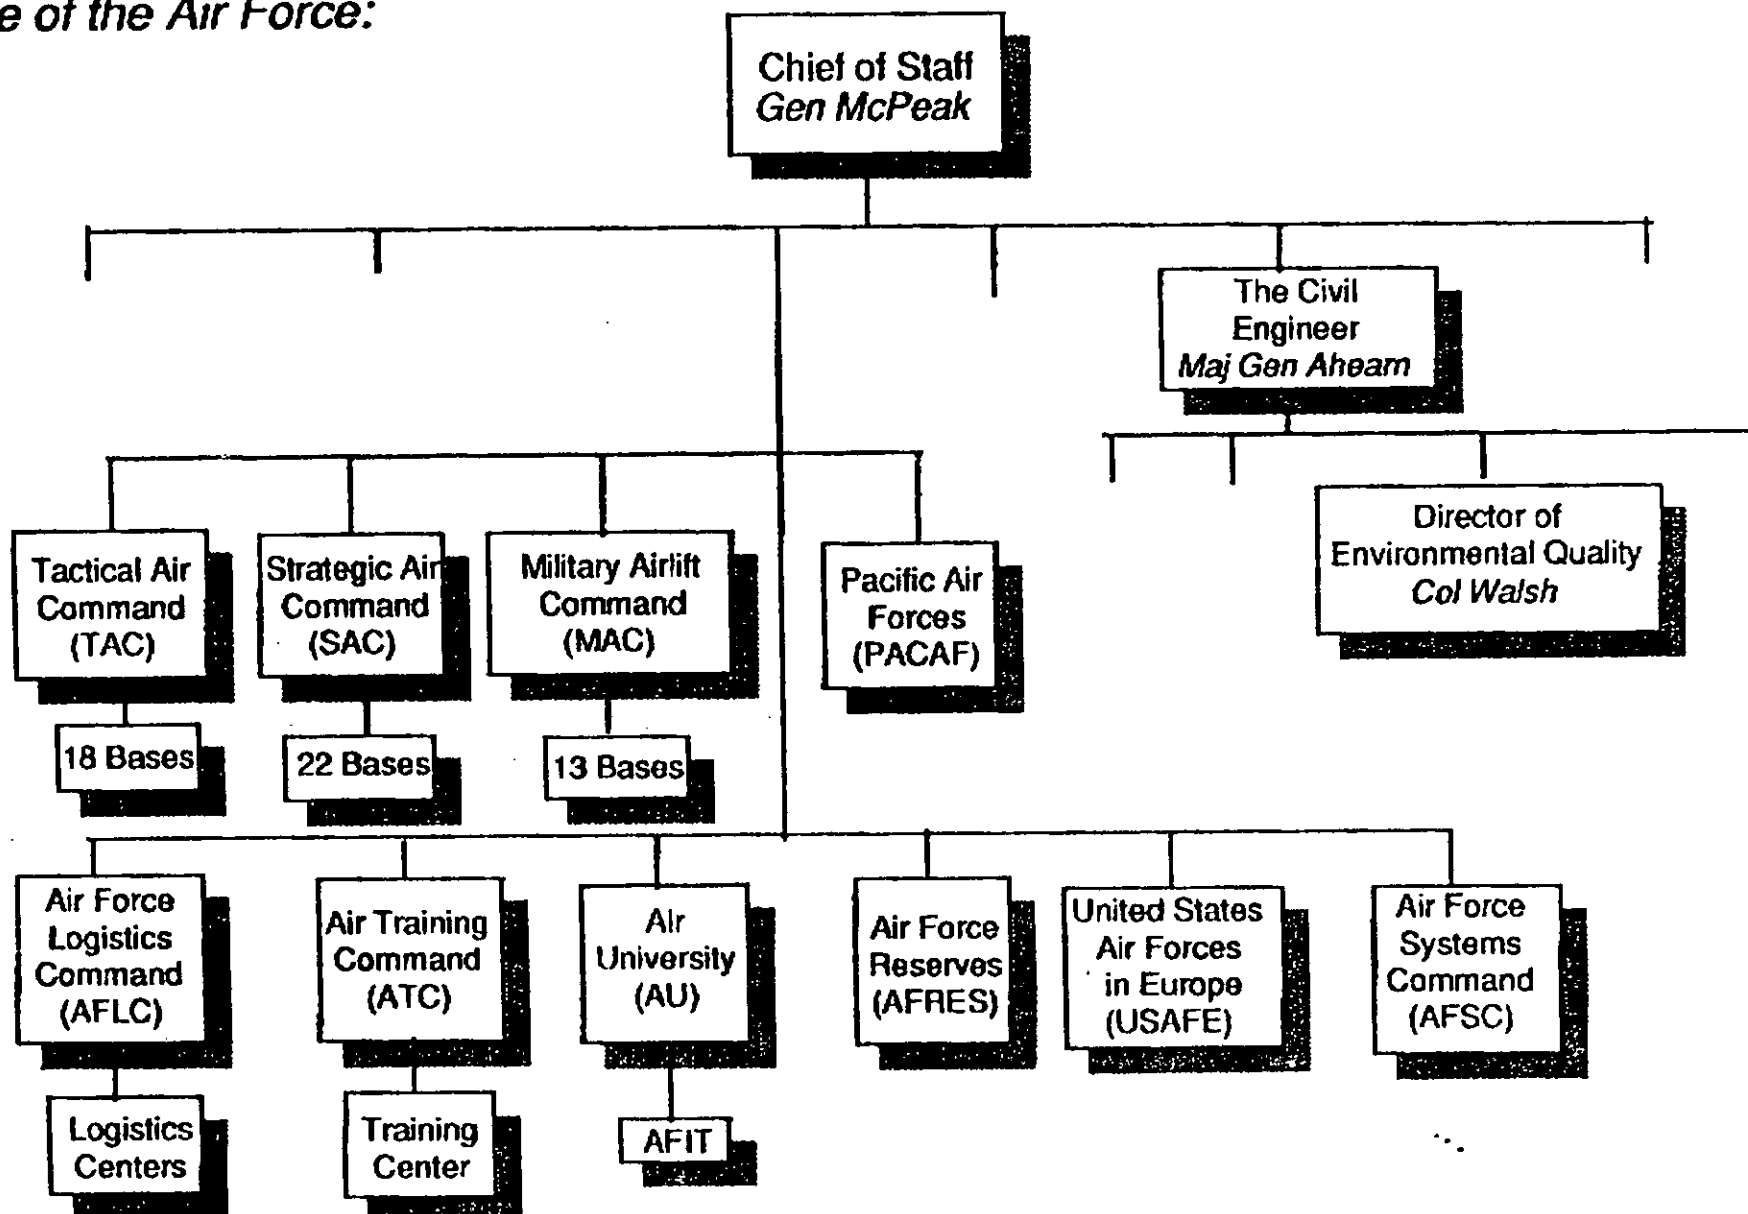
e of the Air Force:

Chief of Staff
Gen McPeak

The Civil Engineer
Maj Gen Ahearn

Director of Environmental Quality
Col Walsh

Tactical Air Command (TAC)

18 Bases

Strategic Air Command (SAC)

22 Bases

Military Airlift Command (MAC)

13 Bases

Pacific Air Forces (PACAF)

Air Force Logistics Command (AFLC)

Logistics Centers

Air Training Command (ATC)

Training Center

Air University (AU)

AFIT

Air Force Reserves (AFRES)

United States Air Forces in Europe (USAFE)

Air Force Systems Command (AFSC)